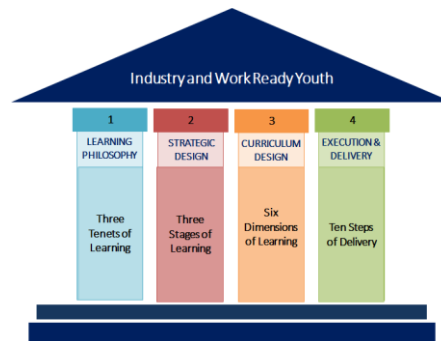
Industry and Work Ready Youth

1
LEARNING PHILOSOPHY
Three Tenets of Learning

2
STRATEGIC DESIGN
Three Stages of Learning

3
CURRICULUM DESIGN
Six Dimensions of Learning

4
EXECUTION & DELIVERY
Ten Steps of Delivery